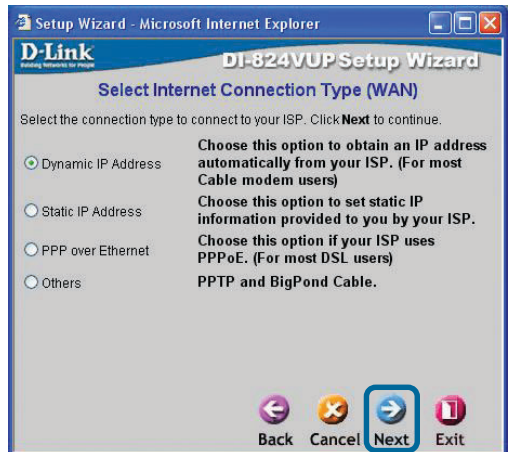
Setup Wizard - Microsoft Internet Explorer

D-Link
Building Networks for People

DI-824VUP Setup Wizard

Select Internet Connection Type (WAN)

Select the connection type to connect to your ISP. Click **Next** to continue.

Dynamic IP Address
Choose this option to obtain an IP address automatically from your ISP. (For most Cable modem users)

Static IP Address
Choose this option to set static IP information provided to you by your ISP.

PPP over Ethernet
Choose this option if your ISP uses PPPoE. (For most DSL users)

Others
PPTP and BigPond Cable.

Back Cancel Next Exit